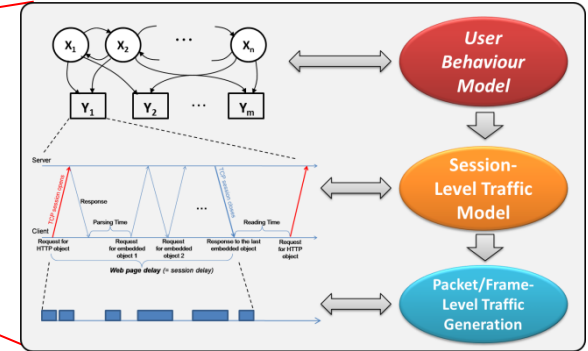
$X_1$ $X_2$ … $X_n$

$Y_1$ $Y_2$ … $Y_m$

User Behaviour Model

Server

TCP session opens

Response

Parsing Time

…

TCP session closes

Reading Time

Client

Request for HTTP object

Request for embedded object 1

Request for embedded object 2

Response to the last embedded object

Request for HTTP object

Web page delay (= session delay)

Session-Level Traffic Model

Packet/Frame-Level Traffic Generation